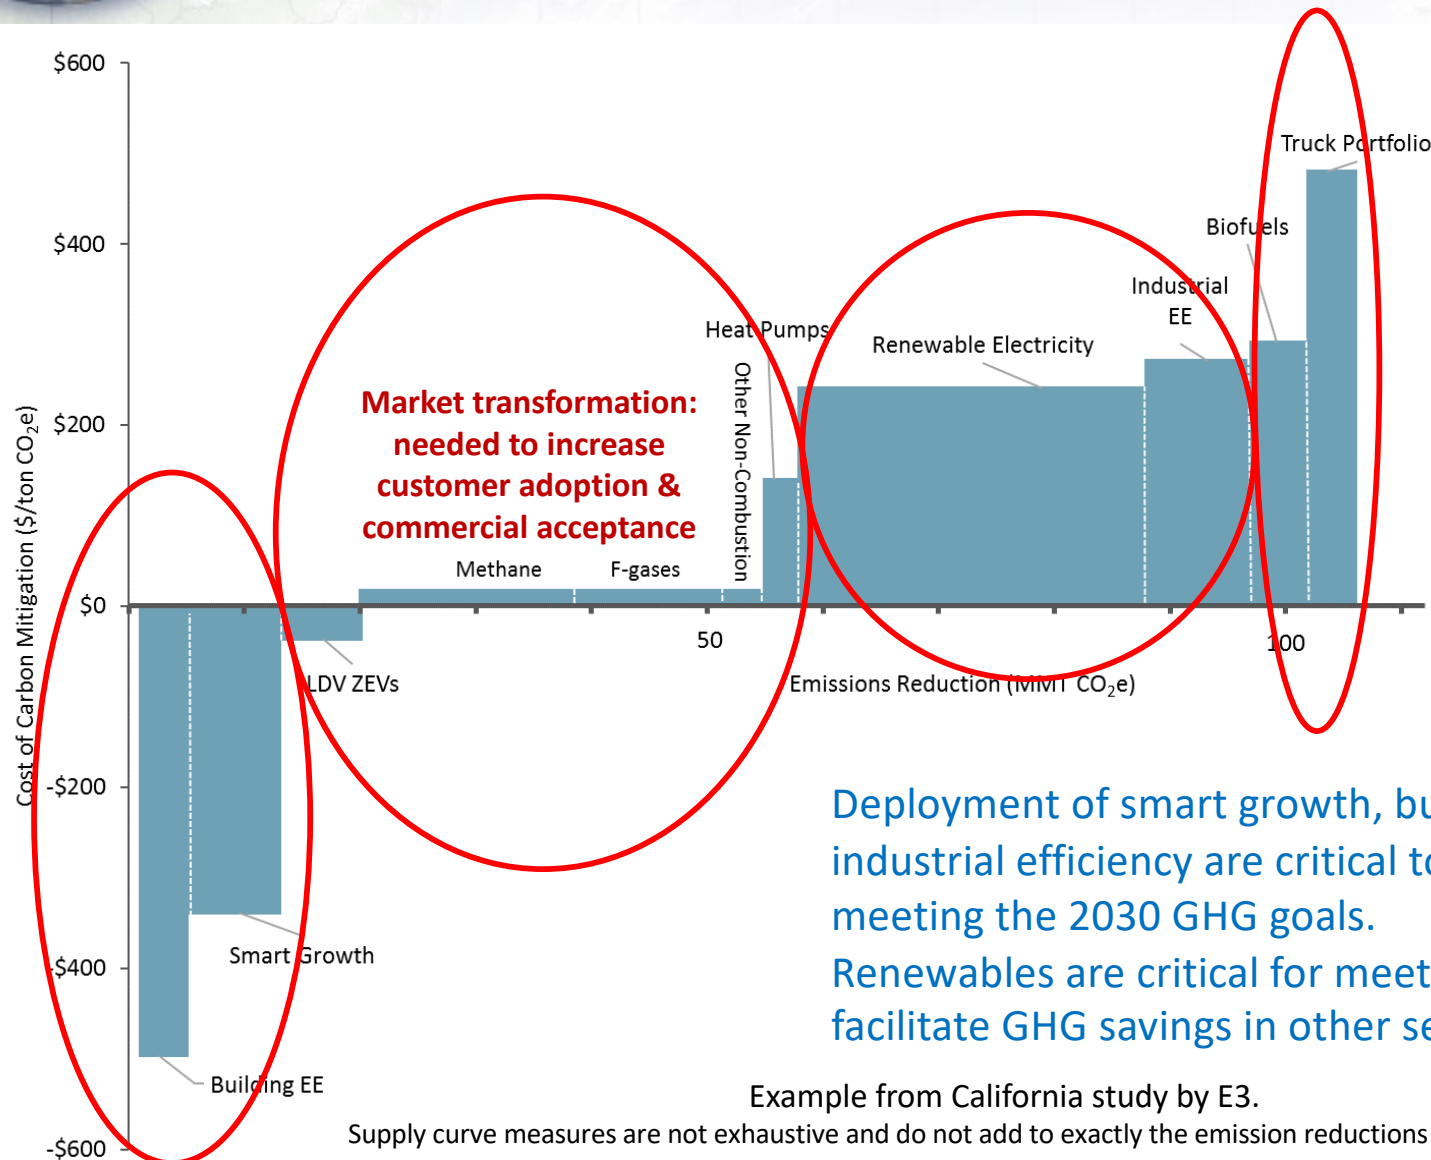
$600

$400

$200

$0

-$200

-$400

-$600

Cost of Carbon Mitigation ($/ton $CO_2e$)

Truck Portfolio

Biofuels

Industrial EE

Heat Pumps

Renewable Electricity

Other Non-Combustion

Market transformation: needed to increase customer adoption & commercial acceptance

Methane

F-gases

50

100

LDV ZEVs

Emissions Reduction (MMT $CO_2e$)

Smart Growth

Building EE

Deployment of smart growth, bu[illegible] industrial efficiency are critical t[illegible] meeting the 2030 GHG goals. Renewables are critical for meet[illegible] facilitate GHG savings in other se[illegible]

Example from California study by E3.

Supply curve measures are not exhaustive and do not add to exactly the emission reductions